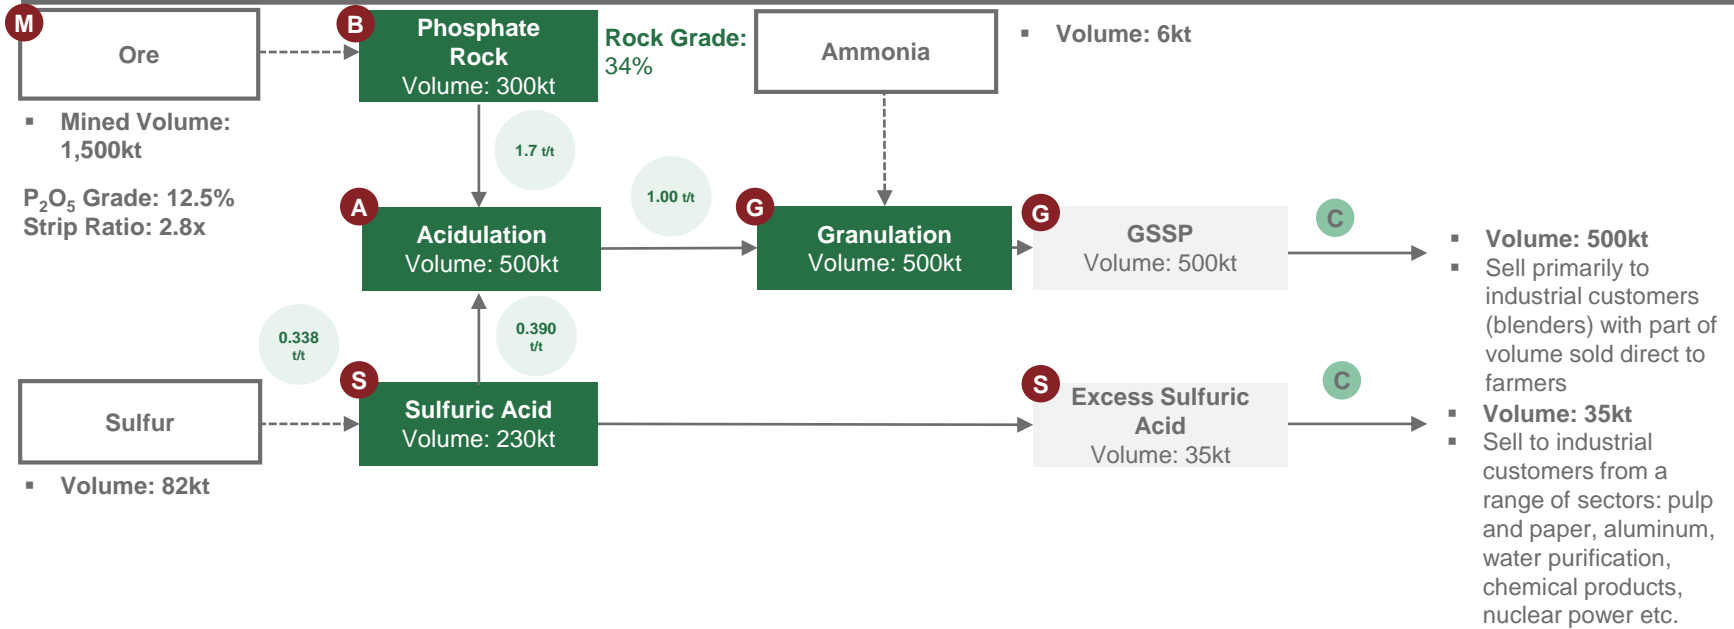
M
Ore

▪ Mined Volume: 1,500kt

$P_2O_5$ Grade: 12.5%
Strip Ratio: 2.8x

B
Phosphate Rock
Volume: 300kt

Rock Grade: 34%

Ammonia

▪ Volume: 6kt

1.7 t/t

1.00 t/t

A
Acidulation
Volume: 500kt

G
Granulation
Volume: 500kt

G
GSSP
Volume: 500kt

C

▪ Volume: 500kt
▪ Sell primarily to industrial customers (blenders) with part of volume sold direct to farmers

0.338 t/t

0.390 t/t

Sulfur

▪ Volume: 82kt

S
Sulfuric Acid
Volume: 230kt

S
Excess Sulfuric Acid
Volume: 35kt

C

▪ Volume: 35kt
▪ Sell to industrial customers from a range of sectors: pulp and paper, aluminum, water purification, chemical products, nuclear power etc.